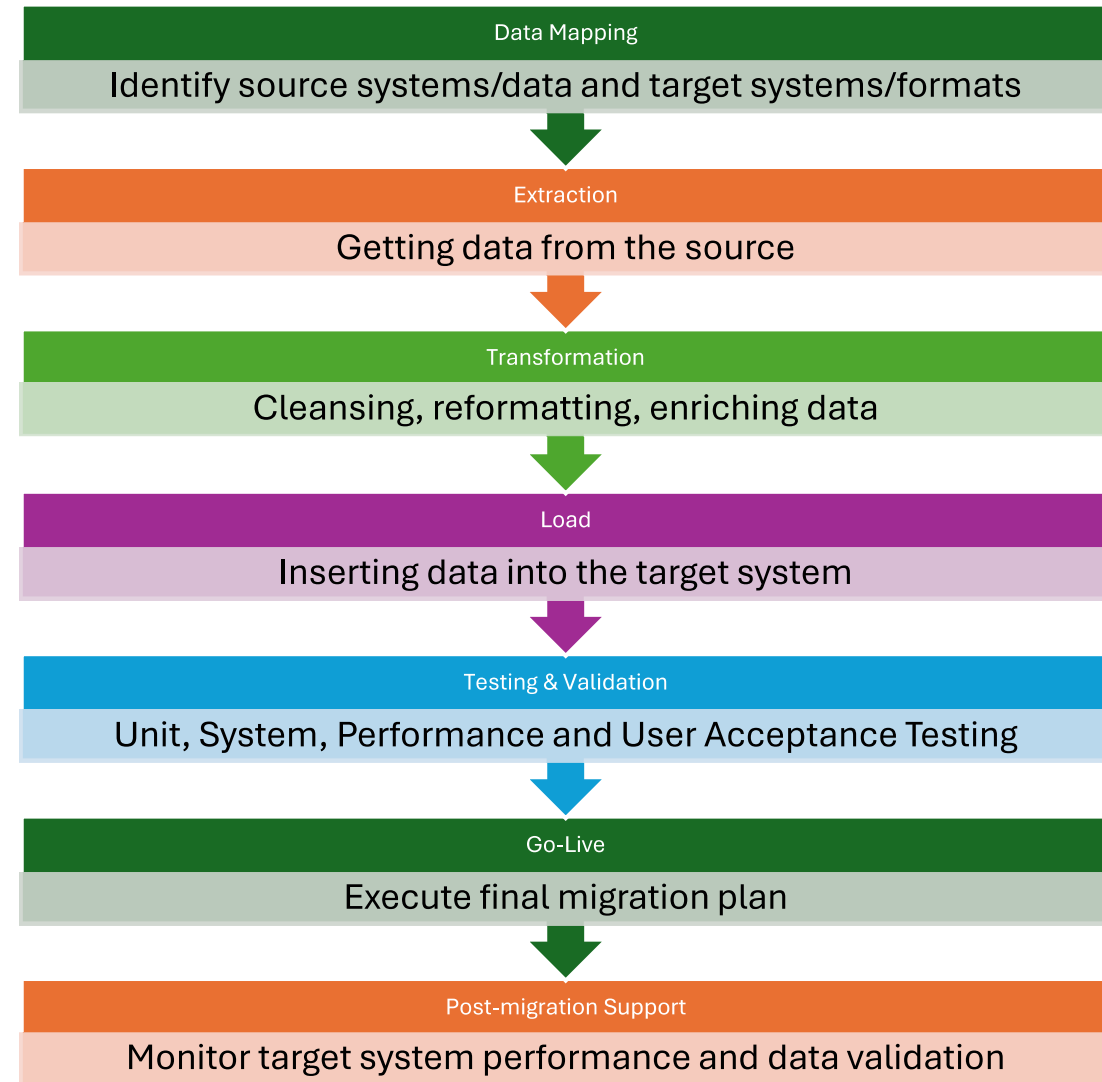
Data Mapping
Identify source systems/data and target systems/formats

Extraction
Getting data from the source

Transformation
Cleansing, reformatting, enriching data

Load
Inserting data into the target system

Testing & Validation
Unit, System, Performance and User Acceptance Testing

Go-Live
Execute final migration plan

Post-migration Support
Monitor target system performance and data validation